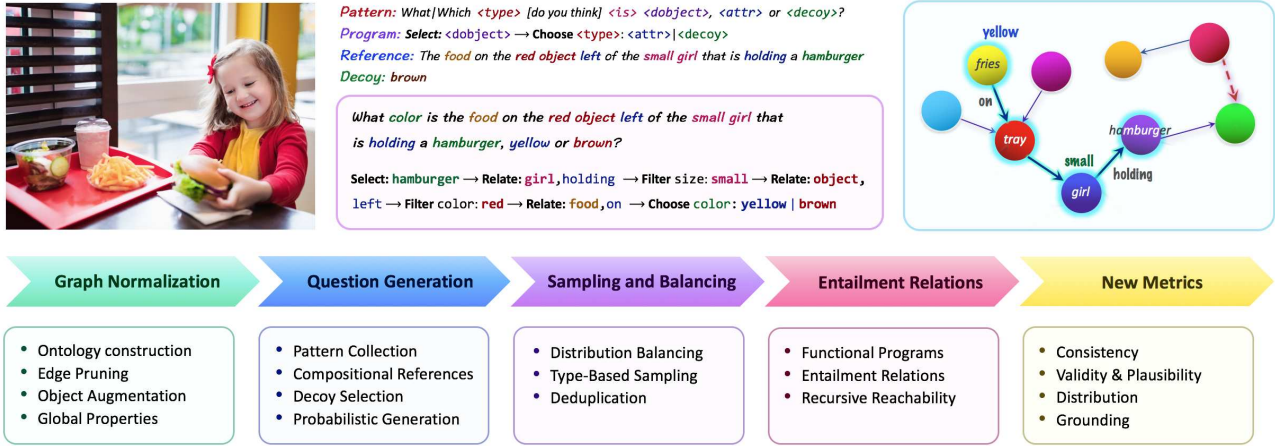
Pattern: What|Which <type> [do you think] <is> <dobject>, <attr> or <decoy>?
Program: Select: <dobject> ⟶ Choose <type>: <attr>|<decoy>
Reference: The food on the red object left of the small girl that is holding a hamburger
Decoy: brown

What color is the food on the red object left of the small girl that is holding a hamburger, yellow or brown?

Select: hamburger ⟶ Relate: girl, holding ⟶ Filter size: small ⟶ Relate: object, left ⟶ Filter color: red ⟶ Relate: food, on ⟶ Choose color: yellow | brown

yellow
fries
on
tray
small
girl
hamburger
holding

Graph Normalization
• Ontology construction
• Edge Pruning
• Object Augmentation
• Global Properties

Question Generation
• Pattern Collection
• Compositional References
• Decoy Selection
• Probabilistic Generation

Sampling and Balancing
• Distribution Balancing
• Type-Based Sampling
• Deduplication

Entailment Relations
• Functional Programs
• Entailment Relations
• Recursive Reachability

New Metrics
• Consistency
• Validity & Plausibility
• Distribution
• Grounding